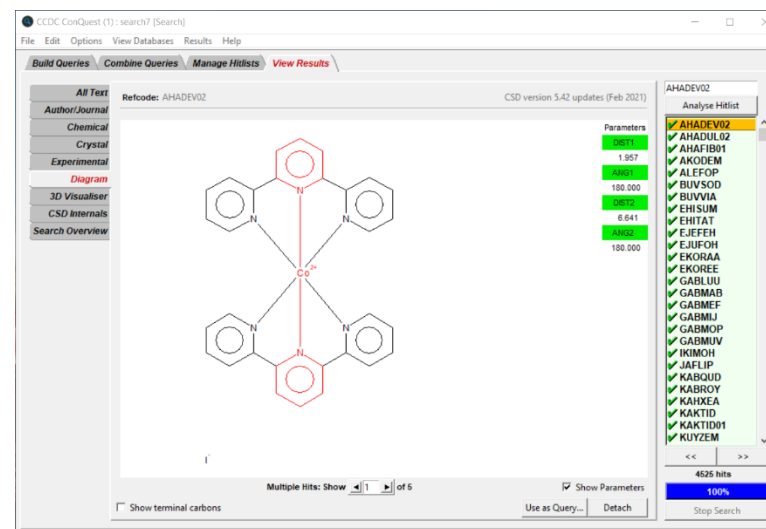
CCDC ConQuest (1) : search7 [Search]

File Edit Options View Databases Results Help

Build Queries | Combine Queries | Manage Hitlists | View Results

All Text
Author/Journal
Chemical
Crystal
Experimental
Diagram
3D Visualiser
CSD Internals
Search Overview

Refcode: AHADEV02

CSD version 5.42 updates (Feb 2021)

N N N
Co$^{2+}$
N N N

Parameters
DIST1
1.957
ANG1
180.000
DIST2
6.641
ANG2
180.000

Multiple Hits: Show 1 of 5

Show Parameters

Show terminal carbons

Use as Query... Detach

AHADEV02
Analyse Hitlist
AHADEV02
AHADUL02
AHAFIB01
AKODEM
ALEFOP
BUVSOD
BUVVIA
EHISUM
EHITAT
EJEFEH
EJUFOH
EKORAA
EKOREE
GABLUU
GABMAB
GABMEF
GABMIJ
GABMOP
GABMUV
IKIMOH
JAFLIP
KABQUD
KABROY
KAHXEA
KAKTID
KAKTID01
KUYZEM

<< >>
4525 hits
100%
Stop Search